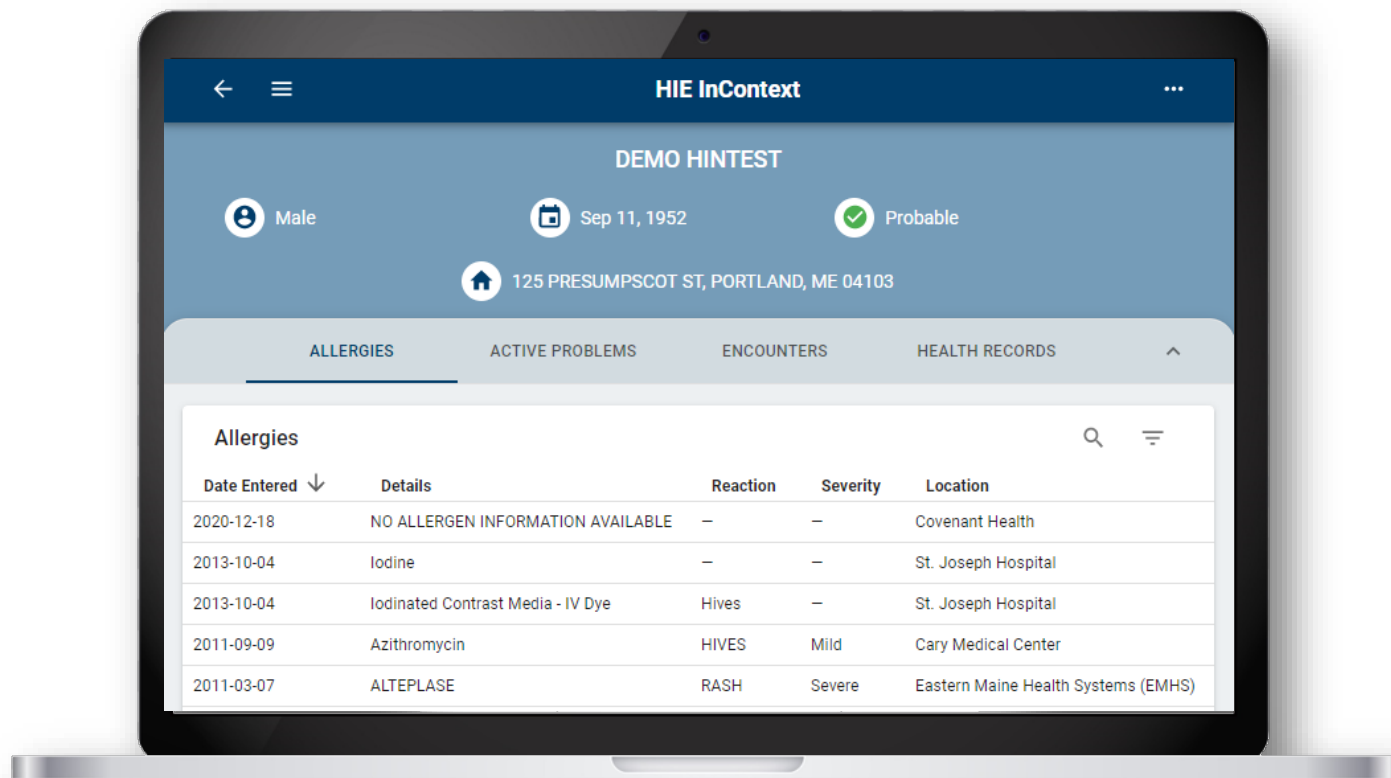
HIE InContext

DEMO HINTEST

Male

Sep 11, 1952

Probable

125 PRESUMPSCOT ST, PORTLAND, ME 04103

ALLERGIES
ACTIVE PROBLEMS
ENCOUNTERS
HEALTH RECORDS

Allergies

| Date Entered | Details | Reaction | Severity | Location |
|---|---|---|---|---|
| 2020-12-18 | NO ALLERGEN INFORMATION AVAILABLE | – | – | Covenant Health |
| 2013-10-04 | Iodine | – | – | St. Joseph Hospital |
| 2013-10-04 | Iodinated Contrast Media - IV Dye | Hives | – | St. Joseph Hospital |
| 2011-09-09 | Azithromycin | HIVES | Mild | Cary Medical Center |
| 2011-03-07 | ALTEPLASE | RASH | Severe | Eastern Maine Health Systems (EMHS) |